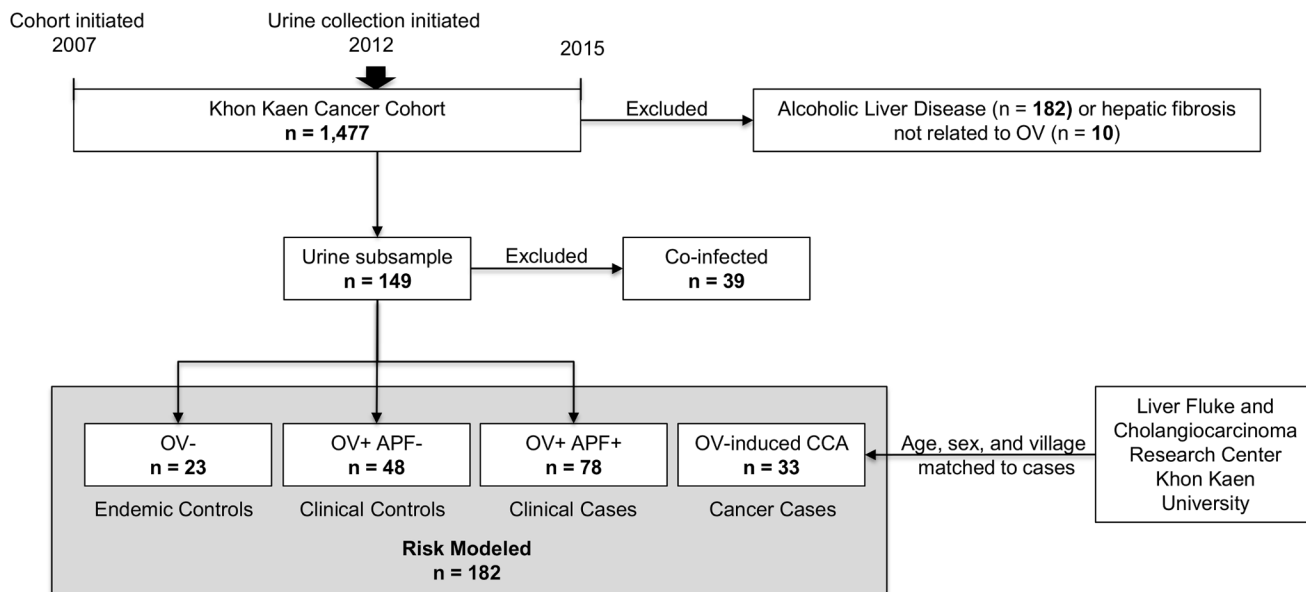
Cohort initiated
2007

Urine collection initiated
2012

2015

Khon Kaen Cancer Cohort
n = 1,477

Excluded

Alcoholic Liver Disease (n = 182) or hepatic fibrosis not related to OV (n = 10)

Urine subsample
n = 149

Excluded

Co-infected
n = 39

OV-
n = 23

Endemic Controls

OV+ APF-
n = 48

Clinical Controls

OV+ APF+
n = 78

Clinical Cases

OV-induced CCA
n = 33

Cancer Cases

Age, sex, and village matched to cases

Liver Fluke and Cholangiocarcinoma Research Center Khon Kaen University

Risk Modeled
n = 182